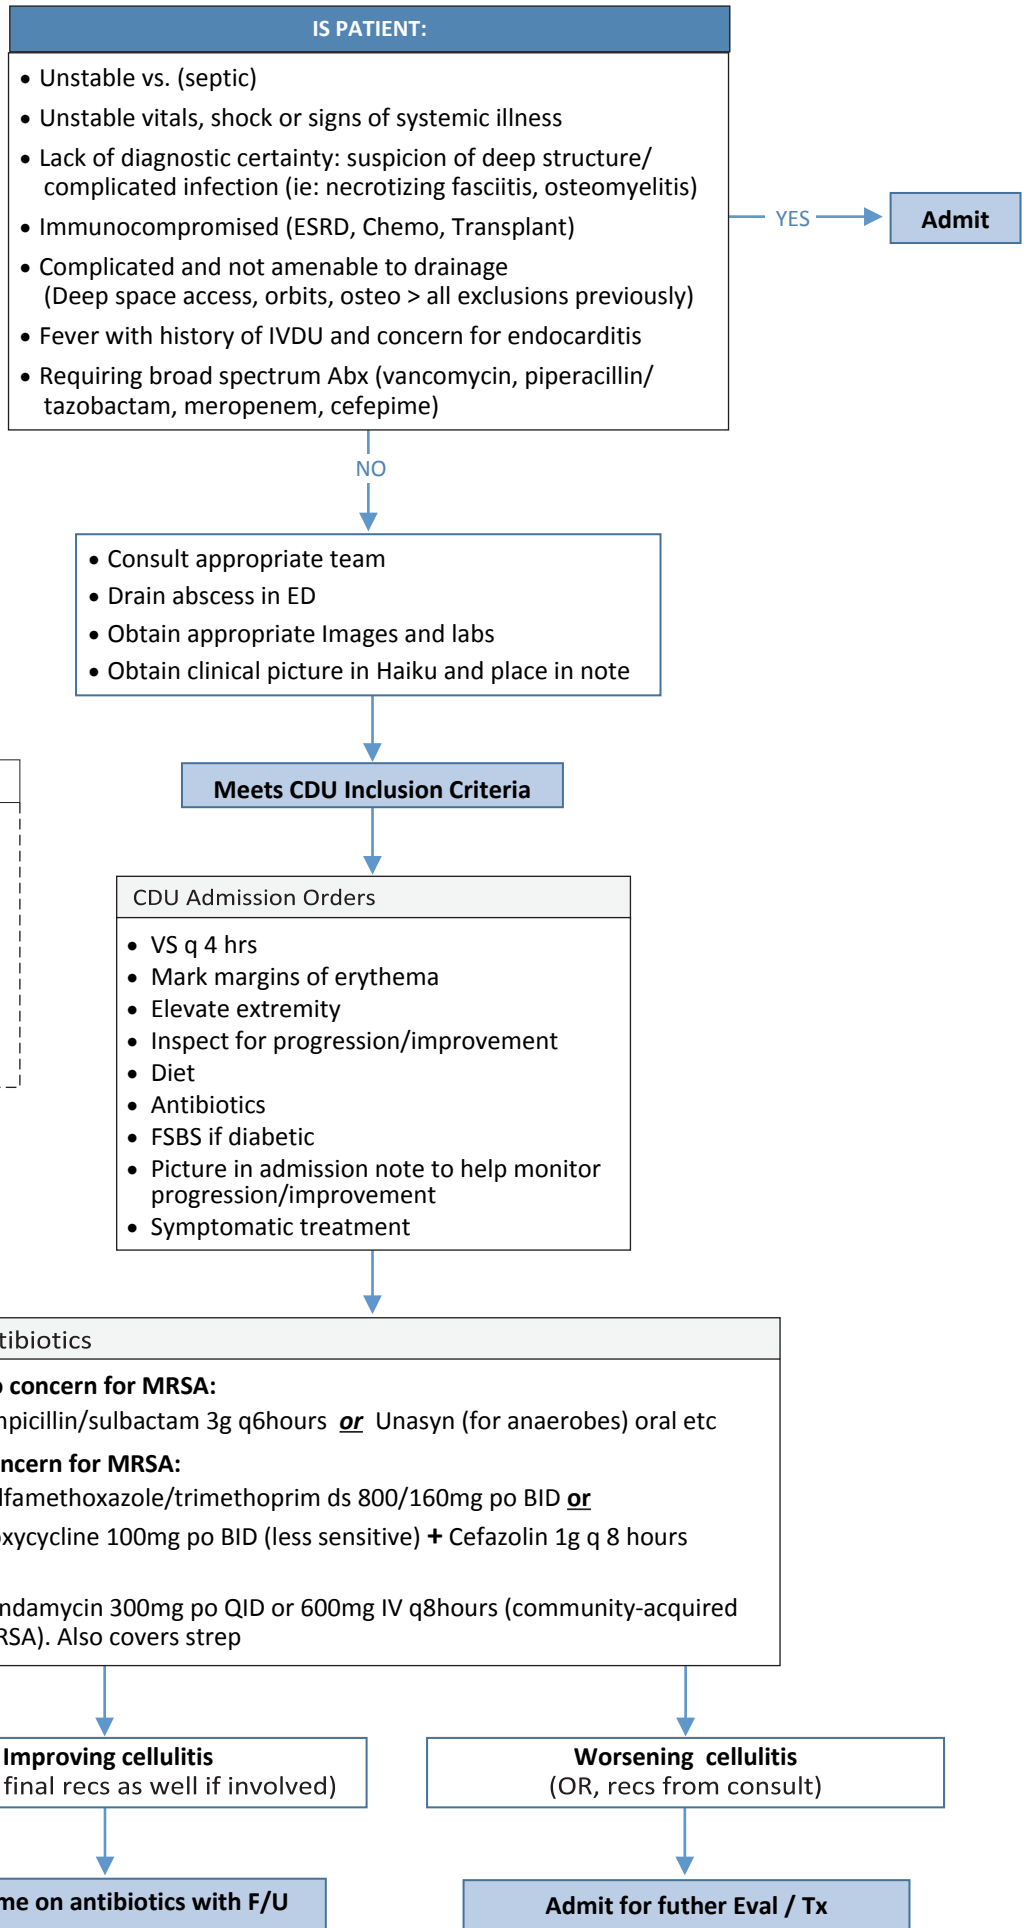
IS PATIENT:

• Unstable vs. (septic)
• Unstable vitals, shock or signs of systemic illness
• Lack of diagnostic certainty: suspicion of deep structure/ complicated infection (ie: necrotizing fasciitis, osteomyelitis)
• Immunocompromised (ESRD, Chemo, Transplant)
• Complicated and not amenable to drainage (Deep space access, orbits, osteo > all exclusions previously)
• Fever with history of IVDU and concern for endocarditis
• Requiring broad spectrum Abx (vancomycin, piperacillin/ tazobactam, meropenem, cefepime)

YES

Admit

NO

• Consult appropriate team
• Drain abscess in ED
• Obtain appropriate Images and labs
• Obtain clinical picture in Haiku and place in note

Meets CDU Inclusion Criteria

CDU Admission Orders

• VS q 4 hrs
• Mark margins of erythema
• Elevate extremity
• Inspect for progression/improvement
• Diet
• Antibiotics
• FSBS if diabetic
• Picture in admission note to help monitor progression/improvement
• Symptomatic treatment

tibiotics

concern for MRSA:
npicillin/sulbactam 3g q6hours or Unasyn (for anaerobes) oral etc
ncern for MRSA:
lfamethoxazole/trimethoprim ds 800/160mg po BID or
xycycline 100mg po BID (less sensitive) + Cefazolin 1g q 8 hours

ndamycin 300mg po QID or 600mg IV q8hours (community-acquired RSA). Also covers strep

Improving cellulitis
final recs as well if involved)

Worsening cellulitis
(OR, recs from consult)

me on antibiotics with F/U

Admit for futher Eval / Tx